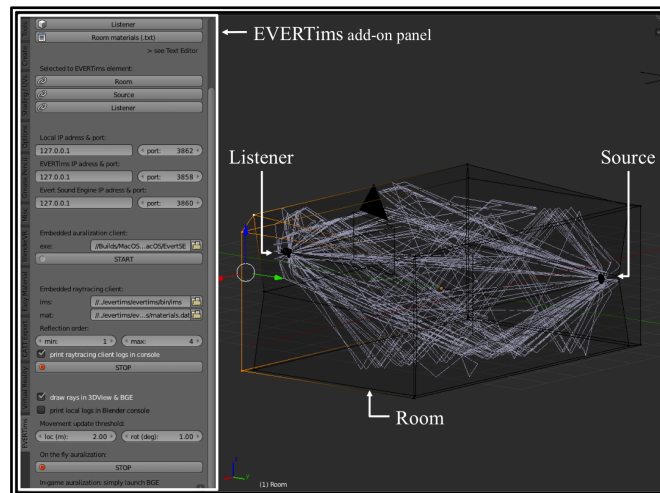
Listener

Room materials (.txt)

> see Text Editor

Selected to EVERTims element:

Room

Source

Listener

Local IP adress & port:

127.0.0.1

port: 3862

EVERTims IP adress & port:

127.0.0.1

port: 3858

Evert Sound Engine IP adress & port:

127.0.0.1

port: 3860

Embedded auralization client:

exe: //Builds/MacOS...acOS/EvertSE

START

Embedded raytracing client:

ims: //../evertims/evertims/bin/ims

mat: //../evertims/ev...s/materials.dat

Reflection order:

min: 1

max: 4

print raytracing client logs in console

STOP

draw rays in 3DView & BGE

print local logs in Blender console

Movement update threshold:

loc (m): 2.00

rot (deg): 1.00

On the fly auralization:

STOP

In-game auralization: simply launch BGE

EVERTims add-on panel

Listener

Source

Room

(1) Room